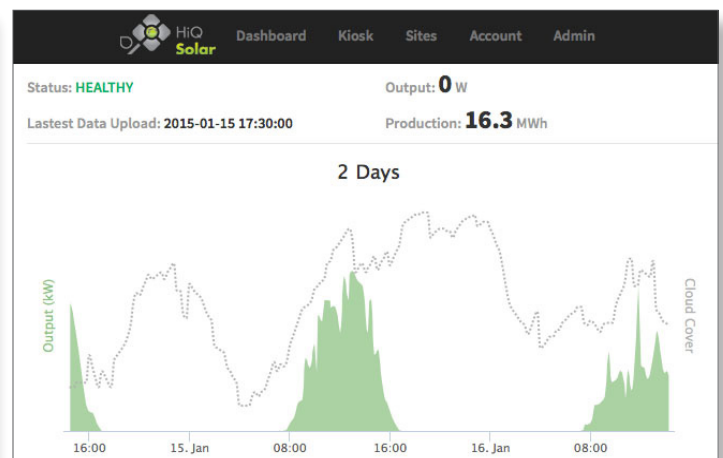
HiQ Solar Dashboard Kiosk Sites Account Admin

Status: HEALTHY

Output: 0 W

Lastest Data Upload: 2015-01-15 17:30:00

Production: 16.3 MWh

2 Days

Output (kW)

Cloud Cover

16:00 15. Jan 08:00 16:00 16. Jan 08:00